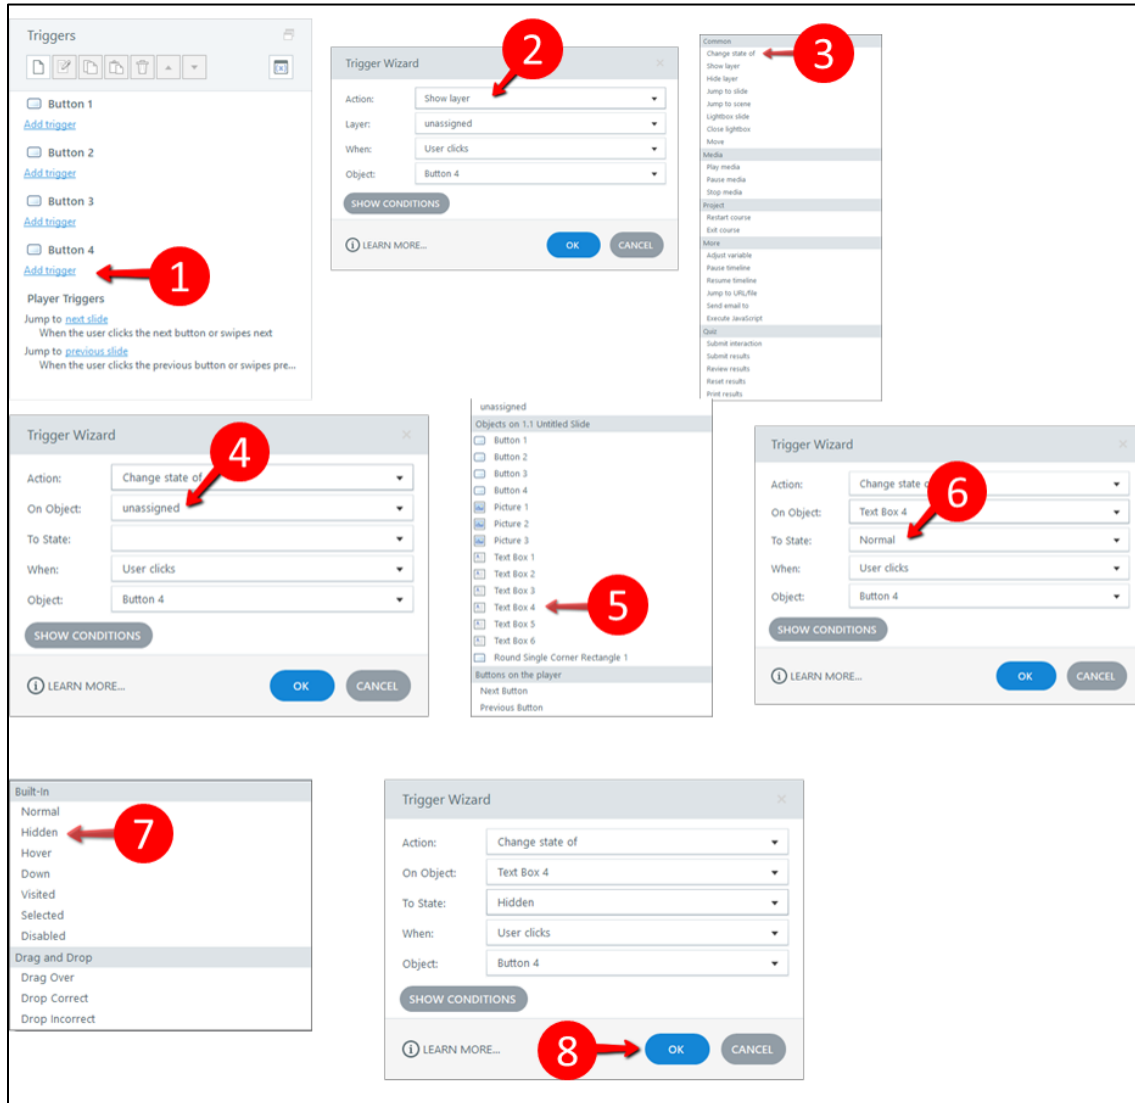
Triggers

Button 1
Add trigger

Button 2
Add trigger

Button 3
Add trigger

Button 4
Add trigger

1

Player Triggers
Jump to next slide
When the user clicks the next button or swipes next
Jump to previous slide
When the user clicks the previous button or swipes pre...

Trigger Wizard
2
Action: Show layer
Layer: unassigned
When: User clicks
Object: Button 4
SHOW CONDITIONS
LEARN MORE...
OK
CANCEL

Common
Change state of
3
Show layer
Hide layer
Jump to slide
Jump to scene
Lightbox slide
Close lightbox
Move
Media
Play media
Pause media
Stop media
Project
Restart course
Exit course
More
Adjust variable
Pause timeline
Resume timeline
Jump to URL/file
Send email to
Execute JavaScript
Quiz
Submit interaction
Submit results
Review results
Reset results
Print results

Trigger Wizard
4
Action: Change state of
On Object: unassigned
To State:
When: User clicks
Object: Button 4
SHOW CONDITIONS
LEARN MORE...
OK
CANCEL

unassigned
Objects on 1.1 Untitled Slide
Button 1
Button 2
Button 3
Button 4
Picture 1
Picture 2
Picture 3
Text Box 1
Text Box 2
Text Box 3
Text Box 4
5
Text Box 5
Text Box 6
Round Single Corner Rectangle 1
Buttons on the player
Next Button
Previous Button

Trigger Wizard
Action: Change state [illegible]
6
On Object: Text Box 4
To State: Normal
When: User clicks
Object: Button 4
SHOW CONDITIONS
LEARN MORE...
OK
CANCEL

Built-In
Normal
Hidden
7
Hover
Down
Visited
Selected
Disabled
Drag and Drop
Drag Over
Drop Correct
Drop Incorrect

Trigger Wizard
Action: Change state of
On Object: Text Box 4
To State: Hidden
When: User clicks
Object: Button 4
SHOW CONDITIONS
LEARN MORE...
8
OK
CANCEL